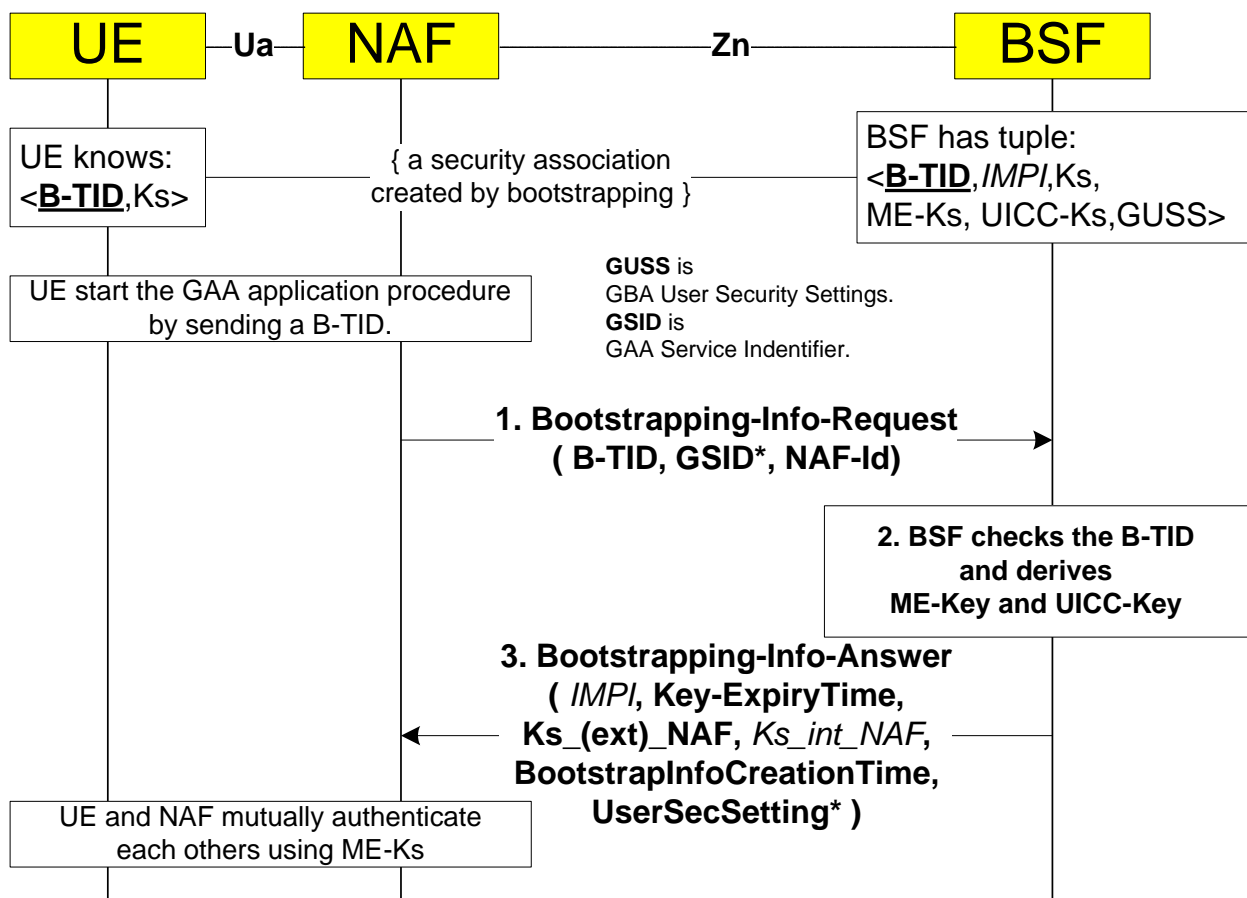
UE Ua NAF Zn BSF

UE knows: <B-TID,Ks>

{ a security association created by bootstrapping }

BSF has tuple: <B-TID,IMPI,Ks, ME-Ks, UICC-Ks,GUSS>

UE start the GAA application procedure by sending a B-TID.

GUSS is GBA User Security Settings.
GSID is GAA Service Indentifier.

1. Bootstrapping-Info-Request ( B-TID, GSID*, NAF-Id)

2. BSF checks the B-TID and derives ME-Key and UICC-Key

3. Bootstrapping-Info-Answer ( IMPI, Key-ExpiryTime, Ks_(ext)_NAF, Ks_int_NAF, BootstrapInfoCreationTime, UserSecSetting* )

UE and NAF mutually authenticate each others using ME-Ks